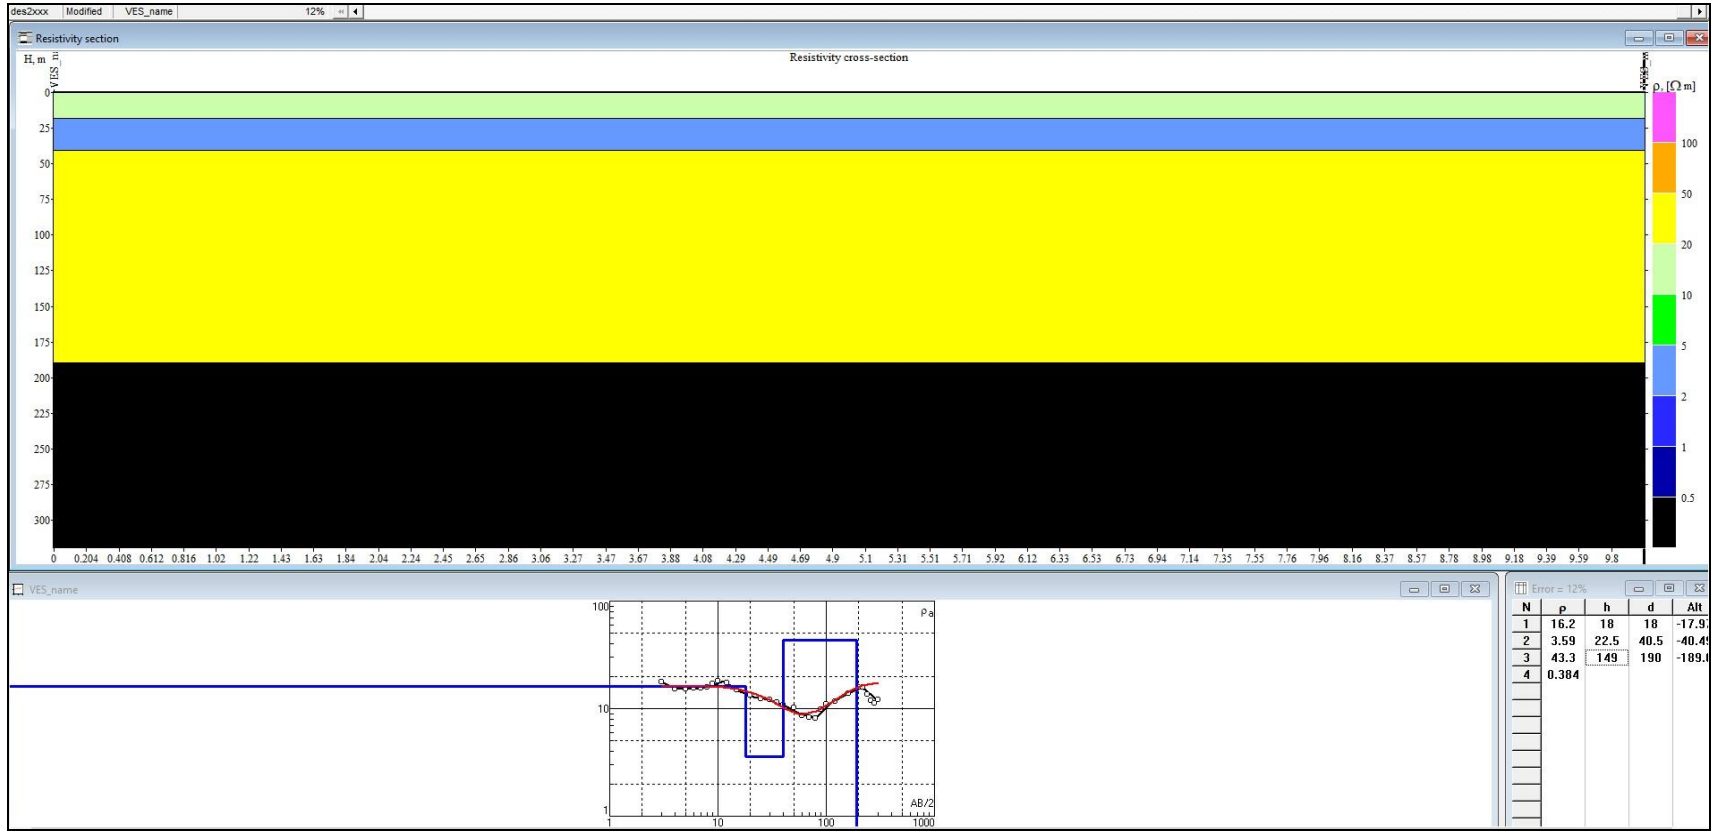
des2xxx | Modified | VES_name | 12%

Resistivity section

H, m

VES_

Resistivity cross-section

ρ, [Ω m]

0
25
50
75
100
125
150
175
200
225
250
275
300

100
50
20
10
5
2
1
0.5

0 0.204 0.408 0.612 0.816 1.02 1.22 1.43 1.63 1.84 2.04 2.24 2.45 2.65 2.86 3.06 3.27 3.47 3.67 3.88 4.08 4.29 4.49 4.69 4.9 5.1 5.31 5.51 5.71 5.92 6.12 6.33 6.53 6.73 6.94 7.14 7.35 7.55 7.76 7.96 8.16 8.37 8.57 8.78 8.98 9.18 9.39 9.59 9.8

VES_name

100
10
1
ρa
AB/2
1 10 100 1000

Error = 12%

| N | ρ | h | d | Alt |
|---|---|---|---|---|
| 1 | 16.2 | 18 | 18 | -17.9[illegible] |
| 2 | 3.59 | 22.5 | 40.5 | -40.4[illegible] |
| 3 | 43.3 | 149 | 190 | -189.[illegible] |
| 4 | 0.384 | | | |